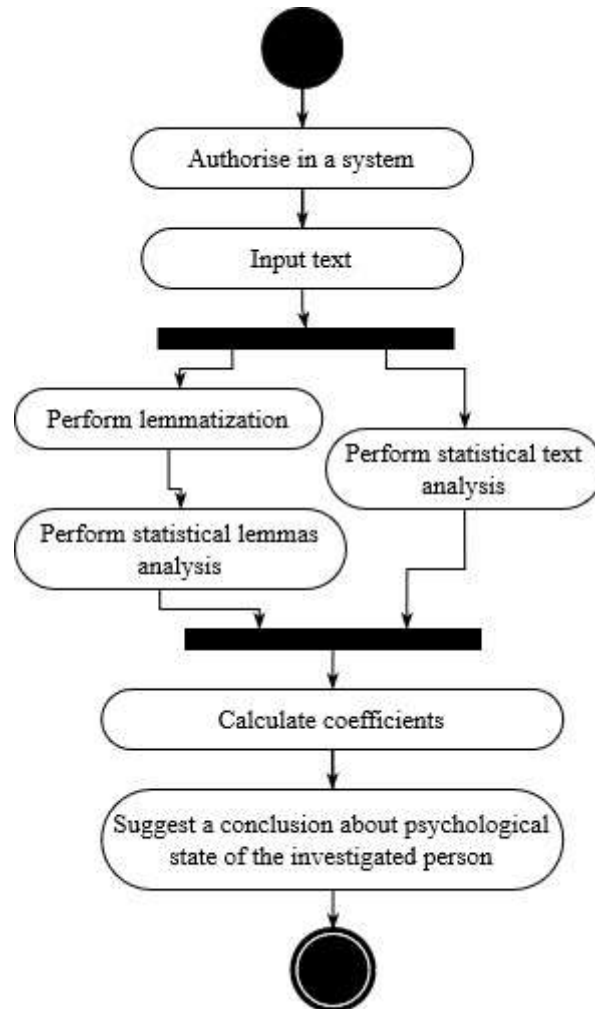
Authorise in a system

Input text

Perform lemmatization

Perform statistical text analysis

Perform statistical lemmas analysis

Calculate coefficients

Suggest a conclusion about psychological state of the investigated person